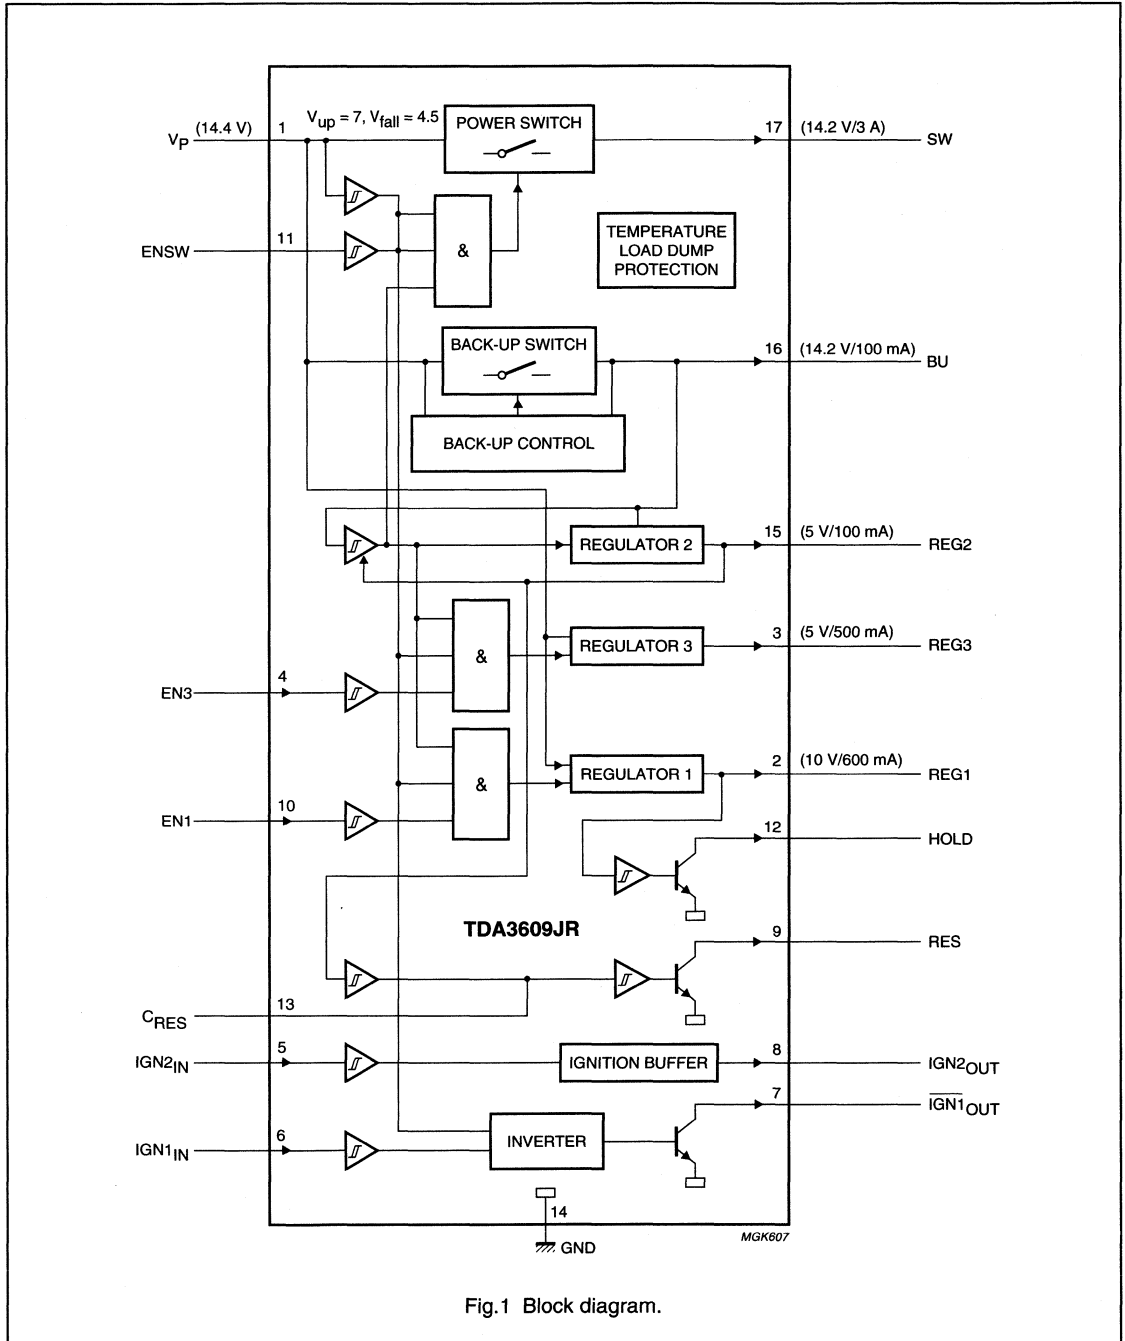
$V_P$ (14.4 V) 1
$V_{up} = 7$, $V_{fall} = 4.5$
POWER SWITCH
17 (14.2 V/3 A) SW
ENSW 11
&
TEMPERATURE LOAD DUMP PROTECTION
BACK-UP SWITCH
16 (14.2 V/100 mA) BU
BACK-UP CONTROL
REGULATOR 2
15 (5 V/100 mA) REG2
&
REGULATOR 3
3 (5 V/500 mA) REG3
EN3 4
&
REGULATOR 1
2 (10 V/600 mA) REG1
EN1 10
12 HOLD
TDA3609JR
9 RES
$C_{RES}$ 13
$IGN2_{IN}$ 5
IGNITION BUFFER
8 $IGN2_{OUT}$
7 $\overline{IGN1}_{OUT}$
$IGN1_{IN}$ 6
INVERTER
14
GND
MGK607

Fig.1 Block diagram.